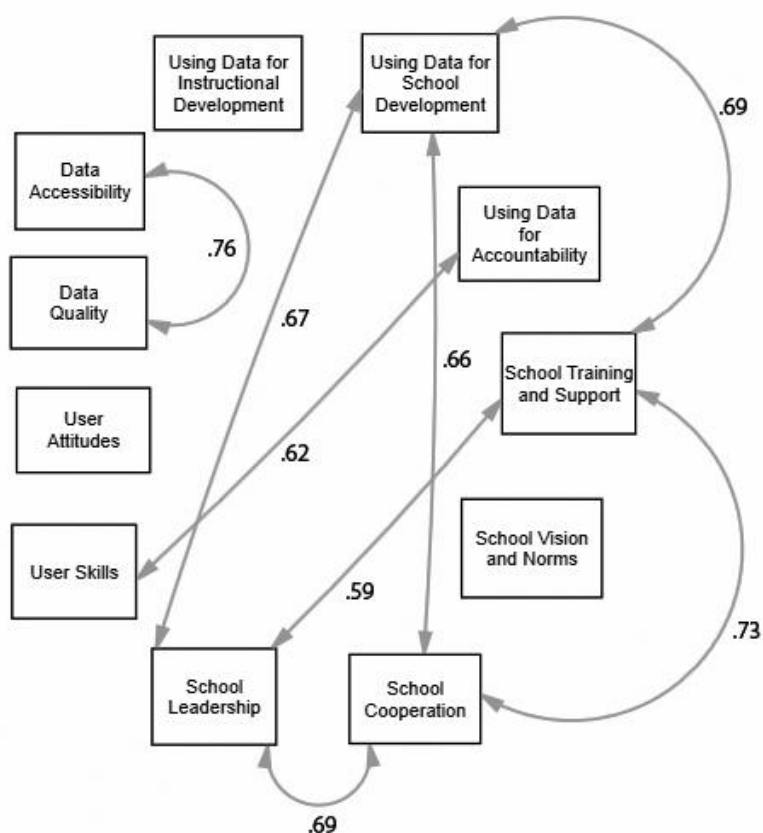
Using Data for Instructional Development

Using Data for School Development

.69

Data Accessibility

.76

Data Quality

Using Data for Accountability

.67

.66

School Training and Support

User Attitudes

.62

School Vision and Norms

User Skills

.59

.73

School Leadership

School Cooperation

.69